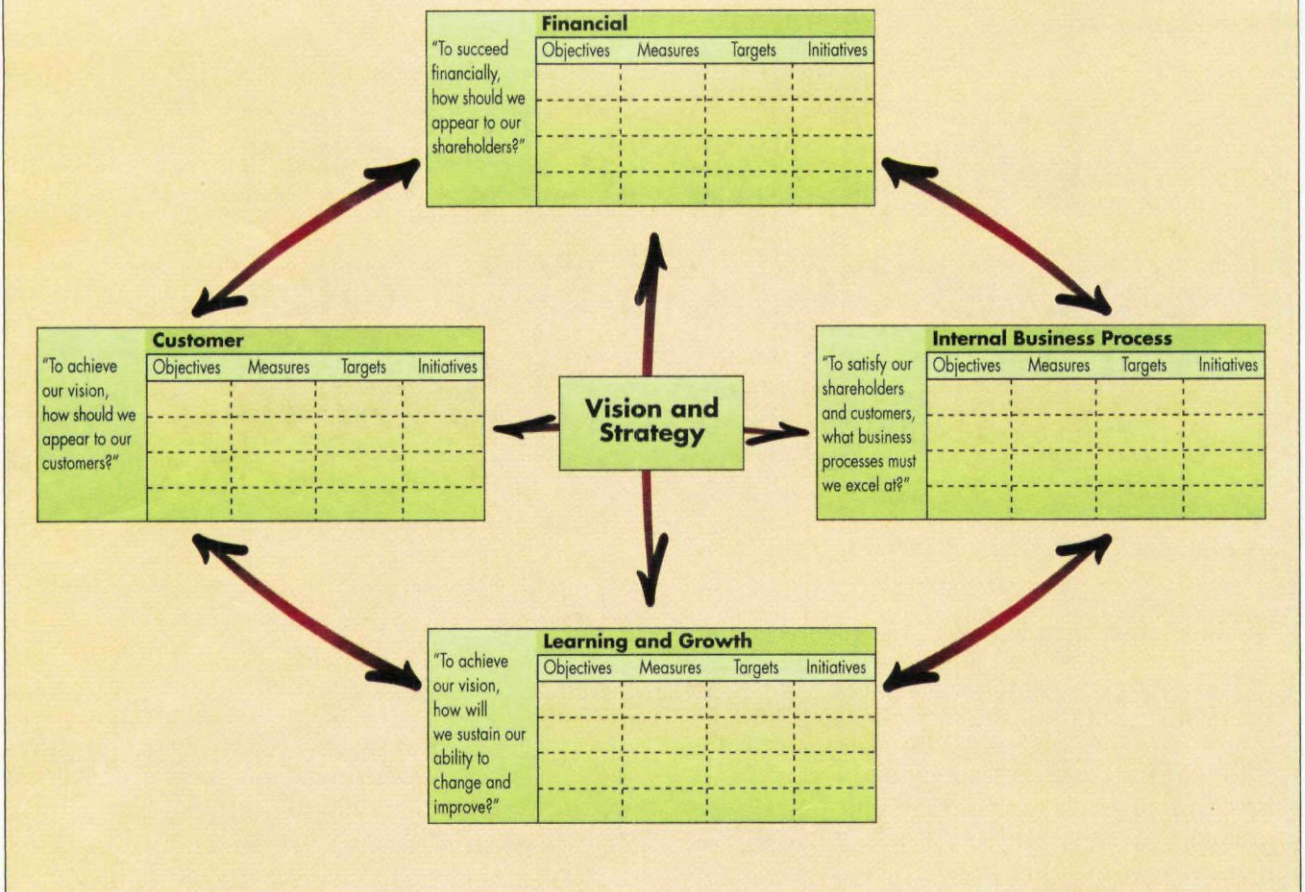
Financial

"To succeed financially, how should we appear to our shareholders?"

| Objectives | Measures | Targets | Initiatives |
|---|---|---|---|
| | | | |
| | | | |
| | | | |
| | | | |

Customer

"To achieve our vision, how should we appear to our customers?"

| Objectives | Measures | Targets | Initiatives |
|---|---|---|---|
| | | | |
| | | | |
| | | | |
| | | | |

Vision and Strategy

Internal Business Process

"To satisfy our shareholders and customers, what business processes must we excel at?"

| Objectives | Measures | Targets | Initiatives |
|---|---|---|---|
| | | | |
| | | | |
| | | | |
| | | | |

Learning and Growth

"To achieve our vision, how will we sustain our ability to change and improve?"

| Objectives | Measures | Targets | Initiatives |
|---|---|---|---|
| | | | |
| | | | |
| | | | |
| | | | |